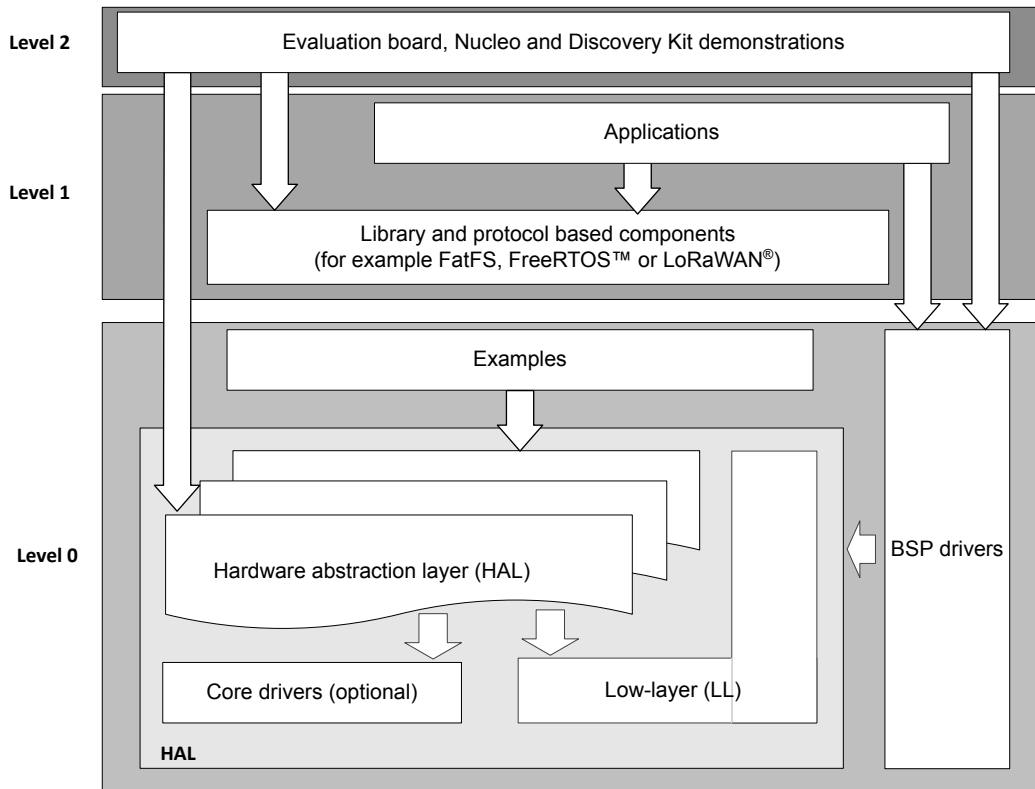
Level 2

Evaluation board, Nucleo and Discovery Kit demonstrations

Applications

Level 1

Library and protocol based components (for example FatFS, FreeRTOS™ or LoRaWAN®)

Examples

Level 0

Hardware abstraction layer (HAL)

BSP drivers

Core drivers (optional)

Low-layer (LL)

HAL